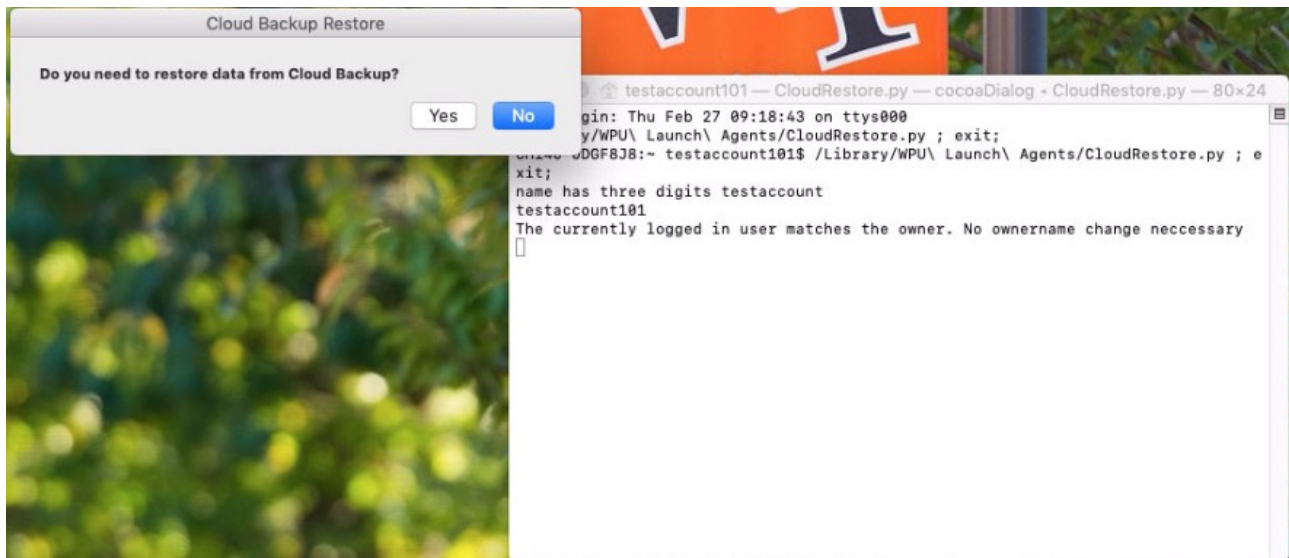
Cloud Backup Restore

Do you need to restore data from Cloud Backup?

Yes No

testaccount101 — CloudRestore.py — cocoaDialog • CloudRestore.py — 80×24

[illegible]gin: Thu Feb 27 09:18:43 on ttys000
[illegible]y/WPU\ Launch\ Agents/CloudRestore.py ; exit;
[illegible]JDGF8J8:~ testaccount101$ /Library/WPU\ Launch\ Agents/CloudRestore.py ; exit;
name has three digits testaccount
testaccount101
The currently logged in user matches the owner. No ownername change neccessary